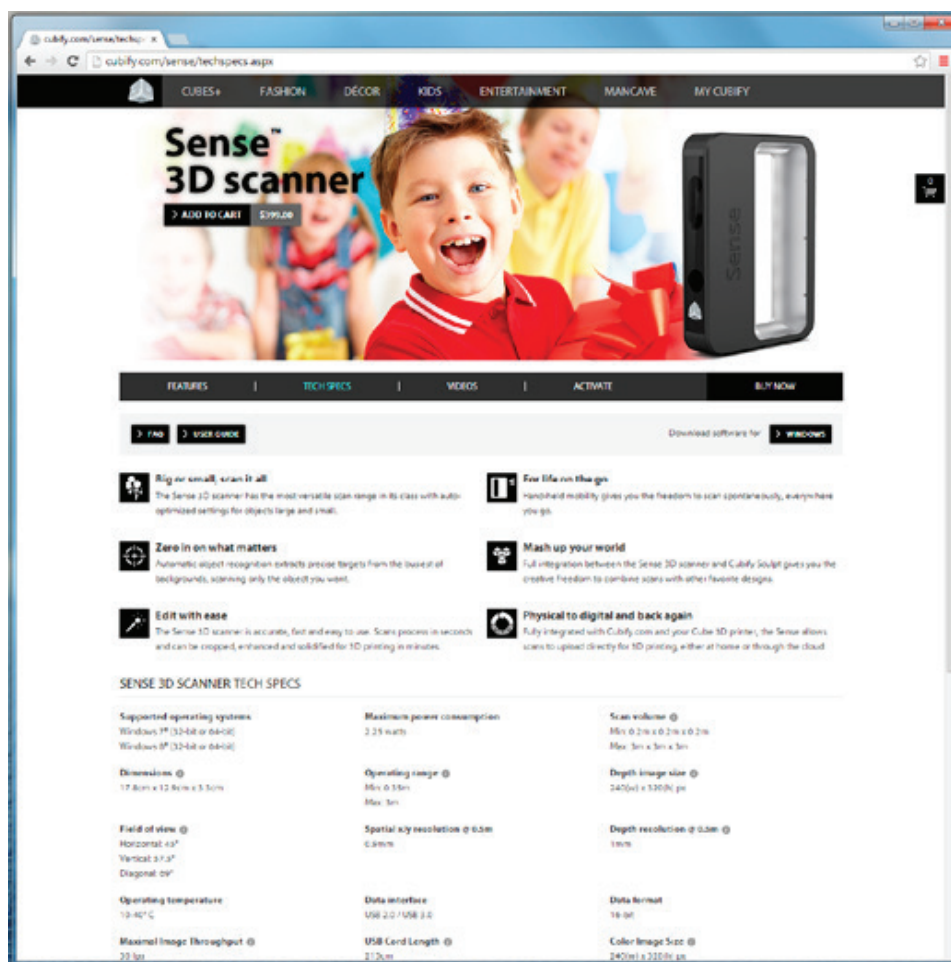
cubify.com/sense/techsp ×

cubify.com/sense/techspecs.aspx

CUBES+ FASHION DÉCOR KIDS ENTERTAINMENT MANCAVE MY CUBIFY

Sense™ 3D scanner

ADD TO CART $399.00

Sense

0

FEATURES | TECH SPECS | VIDEOS | ACTIVATE BUY NOW

FAQ USER GUIDE Download software for WINDOWS

Big or small, scan it all
The Sense 3D scanner has the most versatile scan range in its class with auto-optimized settings for objects large and small.

For life on the go
Handheld mobility gives you the freedom to scan spontaneously, everywhere you go.

Zero in on what matters
Automatic object recognition extracts precise targets from the busiest of backgrounds, scanning only the object you want.

Mash up your world
Full integration between the Sense 3D scanner and Cubify Sculpt gives you the creative freedom to combine scans with other favorite designs.

Edit with ease
The Sense 3D scanner is accurate, fast and easy to use. Scans process in seconds and can be cropped, enhanced and solidified for 3D printing in minutes.

Physical to digital and back again
Fully integrated with Cubify.com and your Cube 3D printer, the Sense allows scans to upload directly for 3D printing, either at home or through the cloud.

SENSE 3D SCANNER TECH SPECS

Supported operating systems
Windows 7® (32-bit or 64-bit)
Windows 8® (32-bit or 64-bit)

Maximum power consumption
2.25 watts

Scan volume
Min: 0.2m x 0.2m x 0.2m
Max: 3m x 3m x 3m

Dimensions
17.8cm x 12.9cm x 3.3cm

Operating range
Min: 0.35m
Max: 3m

Depth image size
240(w) x 320(h) px

Field of view
Horizontal: 45°
Vertical: 57.5°
Diagonal: 69°

Spatial x/y resolution @ 0.5m
0.9mm

Depth resolution @ 0.5m
1mm

Operating temperature
10-40° C

Data interface
USB 2.0 / USB 3.0

Data format
16-bit

Maximal Image Throughput
30 fps

USB Cord Length
213cm

Color Image Size
240(w) x 320(h) px